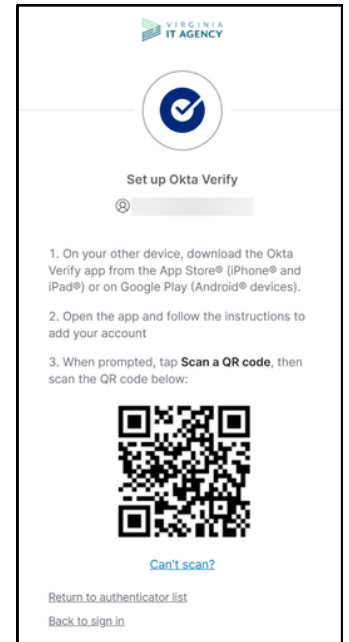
VIRGINIA
IT AGENCY

Set up Okta Verify

1. On your other device, download the Okta Verify app from the App Store® (iPhone® and iPad®) or on Google Play (Android® devices).

2. Open the app and follow the instructions to add your account

3. When prompted, tap **Scan a QR code**, then scan the QR code below:

Can't scan?

Return to authenticator list

Back to sign in